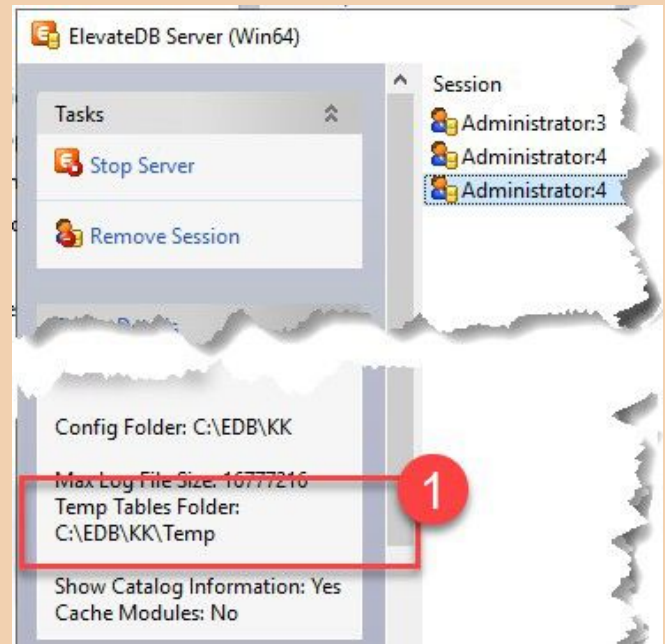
ElevateDB Server (Win64)

Tasks

Stop Server

Remove Session

Session

Administrator:3

Administrator:4

Administrator:4

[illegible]

Config Folder: C:\EDB\KK

Max Log File Size: 16777216

Temp Tables Folder: C:\EDB\KK\Temp

1

Show Catalog Information: Yes

Cache Modules: No